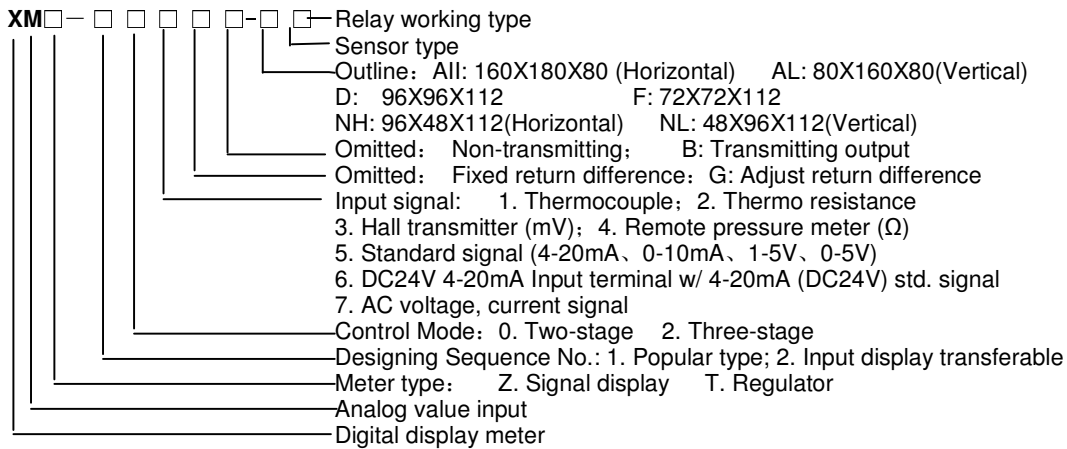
XM□－□ □ □ □ □-□ □

Relay working type
Sensor type
Outline：AII: 160X180X80 (Horizontal) AL: 80X160X80(Vertical)
D: 96X96X112 F: 72X72X112
NH: 96X48X112(Horizontal) NL: 48X96X112(Vertical)
Omitted： Non-transmitting； B: Transmitting output
Omitted： Fixed return difference；G: Adjust return difference
Input signal: 1. Thermocouple；2. Thermo resistance
3. Hall transmitter (mV)；4. Remote pressure meter (Ω)
5. Standard signal (4-20mA、0-10mA、1-5V、0-5V)
6. DC24V 4-20mA Input terminal w/ 4-20mA (DC24V) std. signal
7. AC voltage, current signal
Control Mode：0. Two-stage 2. Three-stage
Designing Sequence No.: 1. Popular type; 2. Input display transferable
Meter type： Z. Signal display T. Regulator
Analog value input
Digital display meter